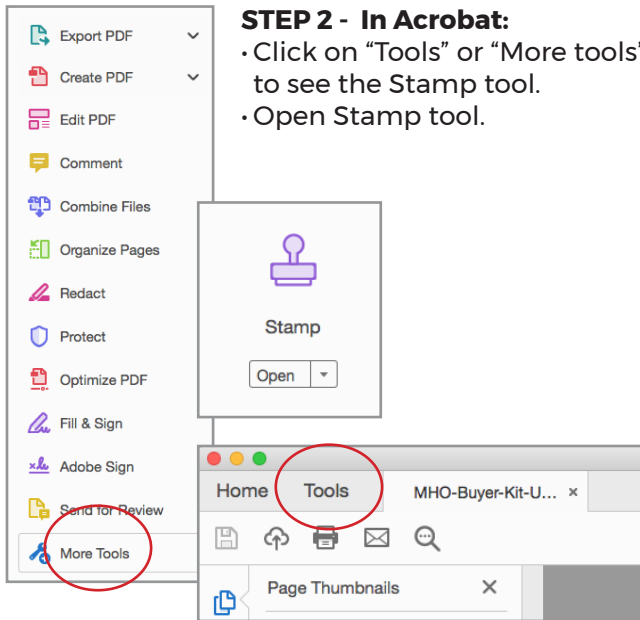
STEP 2 - In Acrobat:
• Click on "Tools" or "More tools" to see the Stamp tool.
• Open Stamp tool.

Export PDF
Create PDF
Edit PDF
Comment
Combine Files
Organize Pages
Redact
Protect
Optimize PDF
Fill & Sign
Adobe Sign
Send for Review
More Tools

Stamp
Open

Home
Tools
MHO-Buyer-Kit-U... ×
Page Thumbnails ×